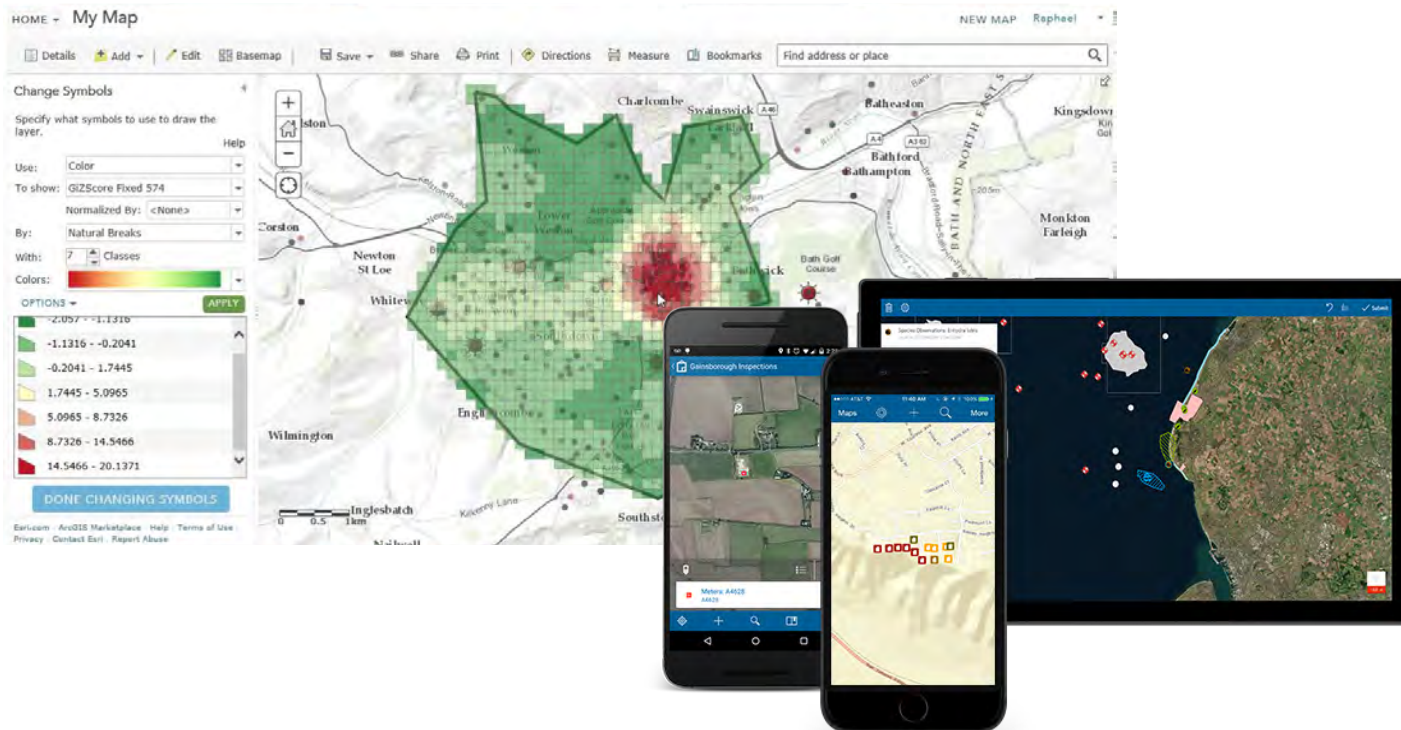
HOME ▾ My Map

NEW MAP Rapheel

Details Add ▾ Edit Basemap Save ▾ Share Print Directions Measure Bookmarks Find address or place

Change Symbols

Specify what symbols to use to draw the layer.

Help

Use: Color

To show: GIZScore Fixed 574

Normalized By: <None>

By: Natural Breaks

With: 7 Classes

Colors:

OPTIONS ▾ APPLY

-2.057 - -1.1316

-1.1316 - -0.2041

-0.2041 - 1.7445

1.7445 - 5.0965

5.0965 - 8.7326

8.7326 - 14.5466

14.5466 - 20.1371

DONE CHANGING SYMBOLS

Esri.com · ArcGIS Marketplace · Help · Terms of Use · Privacy · Contact Esri · Report Abuse

Charlcombe Swainswick Batheaston Kingsdown Bathford Bathampton Corston Newton St Loe Whitew Bath Golf Course Monkton Farleigh BATH AND NORTH EAST Wilmington Englcombe Inglesbatch Southsto Nailwell Kilkenny Lane

0 0.5 1km

Gainsborough Inspections

Meters: A4628

Maps More

Species Observations: Entyta Ictra

Submit